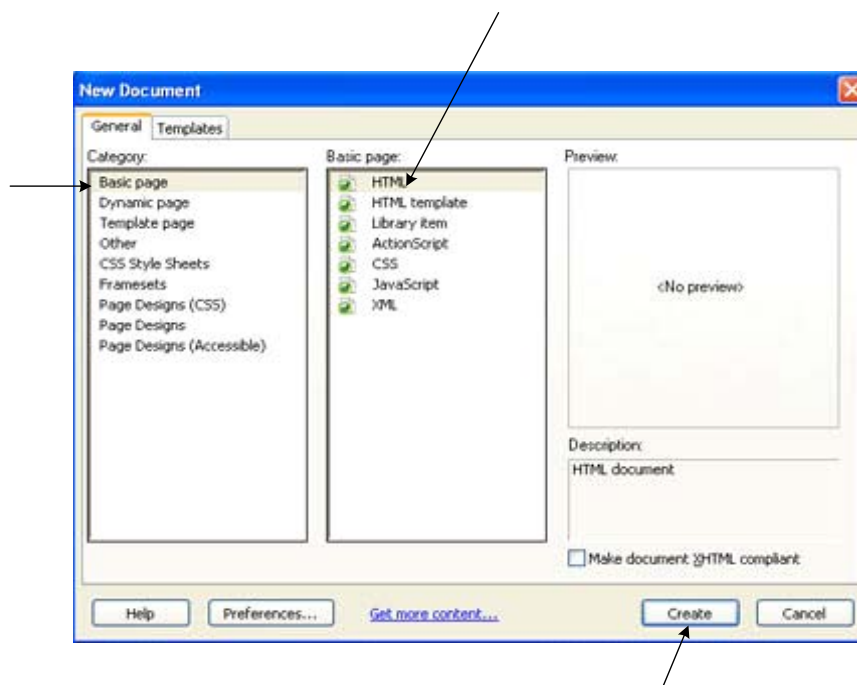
New Document

General Templates

Category:

Basic page
Dynamic page
Template page
Other
CSS Style Sheets
Framesets
Page Designs (CSS)
Page Designs
Page Designs (Accessible)

Basic page:

HTML
HTML template
Library item
ActionScript
CSS
JavaScript
XML

Preview:

<No preview>

Description:

HTML document

Make document XHTML compliant

Help Preferences... Get more content... Create Cancel